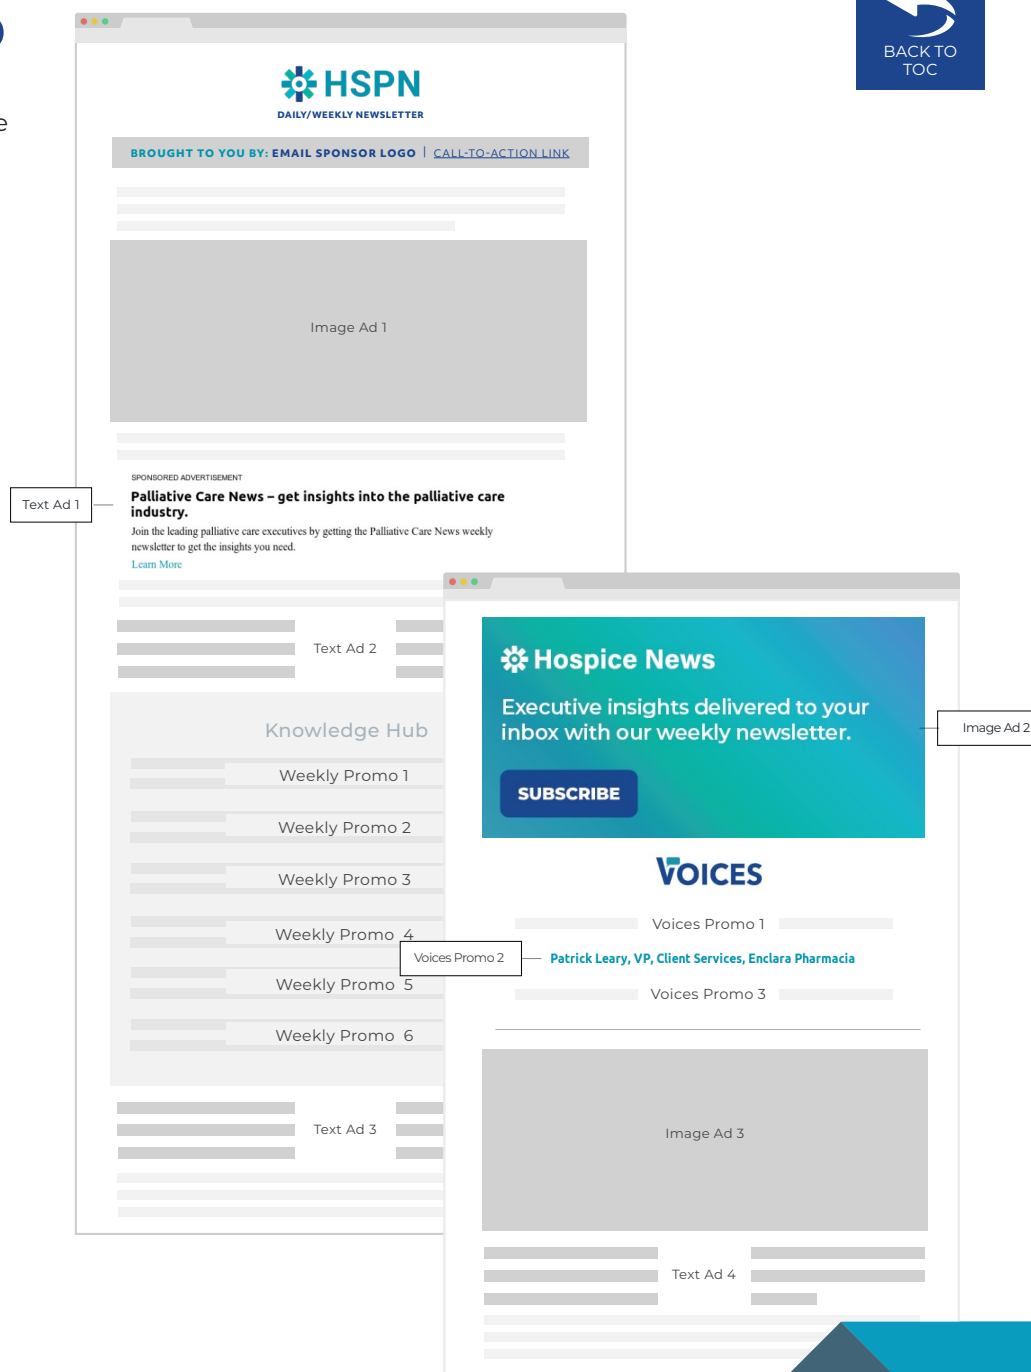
BACK TO TOC

HSPN
DAILY/WEEKLY NEWSLETTER

BROUGHT TO YOU BY: EMAIL SPONSOR LOGO | CALL-TO-ACTION LINK

Image Ad 1

Text Ad 1

SPONSORED ADVERTISEMENT
Palliative Care News – get insights into the palliative care industry.
Join the leading palliative care executives by getting the Palliative Care News weekly newsletter to get the insights you need.
Learn More

Text Ad 2

Knowledge Hub
Weekly Promo 1
Weekly Promo 2
Weekly Promo 3
Weekly Promo 4
Weekly Promo 5
Weekly Promo 6

Text Ad 3

Hospice News
Executive insights delivered to your inbox with our weekly newsletter.
SUBSCRIBE

Image Ad 2

VOICES
Voices Promo 1
Voices Promo 2
Patrick Leary, VP, Client Services, Enclara Pharmacia
Voices Promo 3

Image Ad 3

Text Ad 4